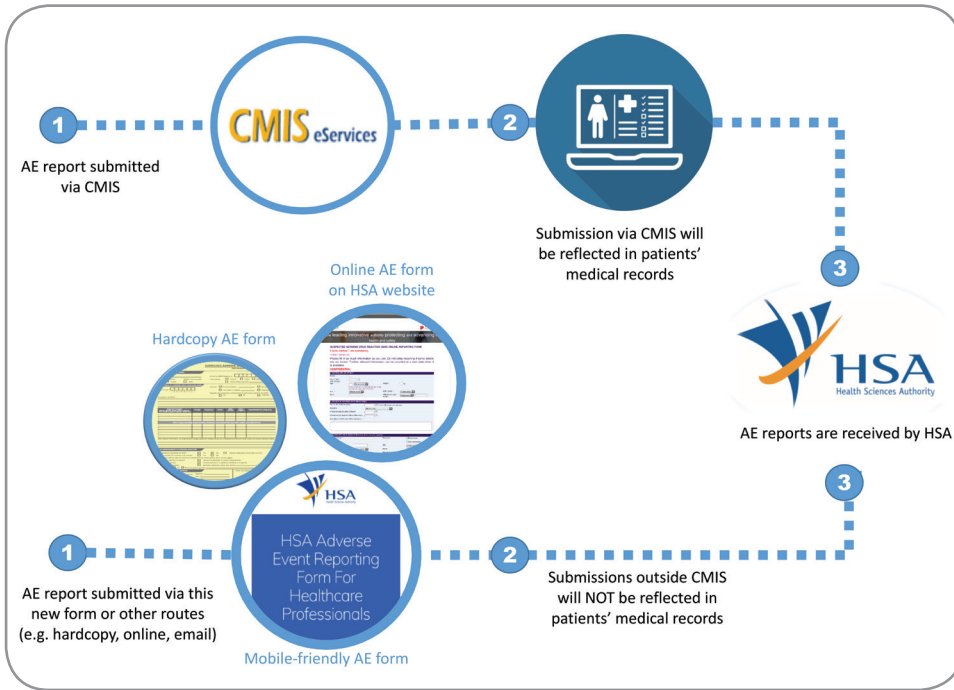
1

CMIS eServices

2

AE report submitted via CMIS

Submission via CMIS will be reflected in patients' medical records

3

Online AE form on HSA website

Hardcopy AE form

HSA
Health Sciences Authority

AE reports are received by HSA

3

HSA

HSA Adverse Event Reporting Form For Healthcare Professionals

1

2

AE report submitted via this new form or other routes (e.g. hardcopy, online, email)

Submissions outside CMIS will NOT be reflected in patients' medical records

Mobile-friendly AE form